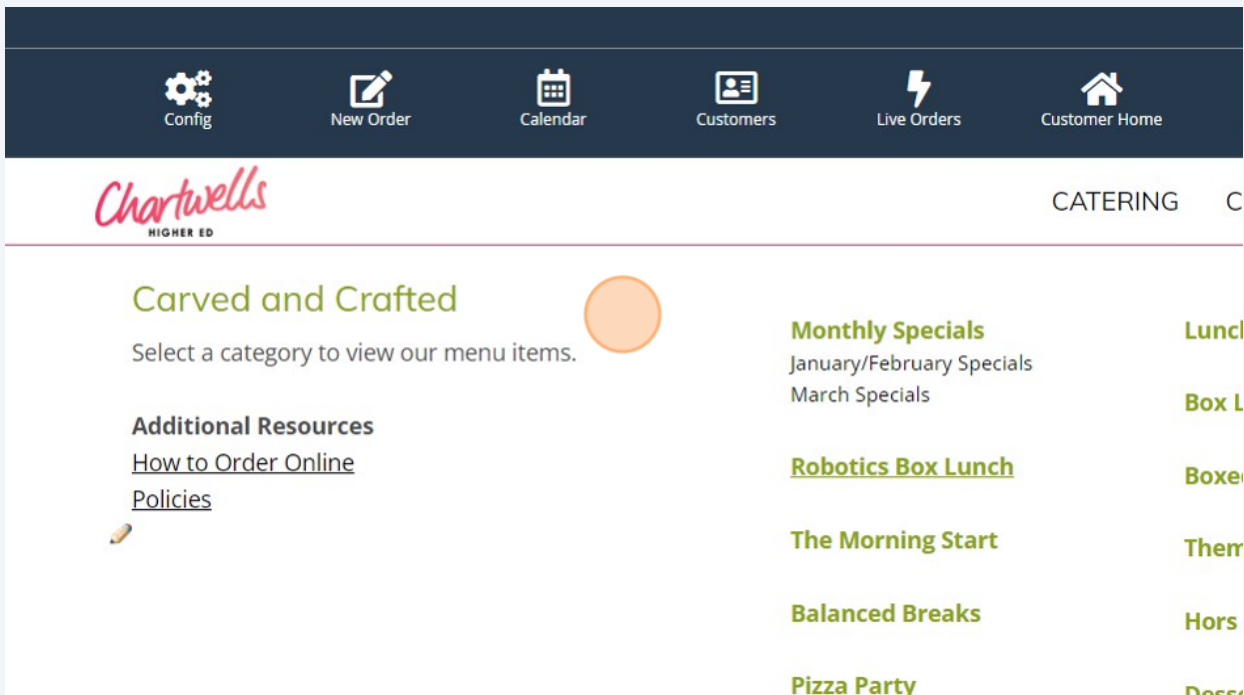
Config New Order Calendar Customers Live Orders Customer Home

Chartwells HIGHER ED

CATERING C

Carved and Crafted

Select a category to view our menu items.

Additional Resources
How to Order Online
Policies

Monthly Specials
January/February Specials
March Specials

Robotics Box Lunch

The Morning Start

Balanced Breaks

Pizza Party

Lunc

Box L

Boxe

Them

Hors

Desse